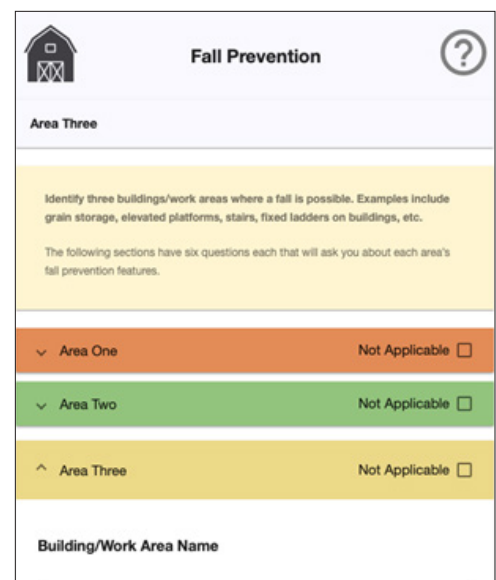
Fall Prevention

?

Area Three

Identify three buildings/work areas where a fall is possible. Examples include grain storage, elevated platforms, stairs, fixed ladders on buildings, etc.

The following sections have six questions each that will ask you about each area's fall prevention features.

Area One Not Applicable

Area Two Not Applicable

Area Three Not Applicable

Building/Work Area Name